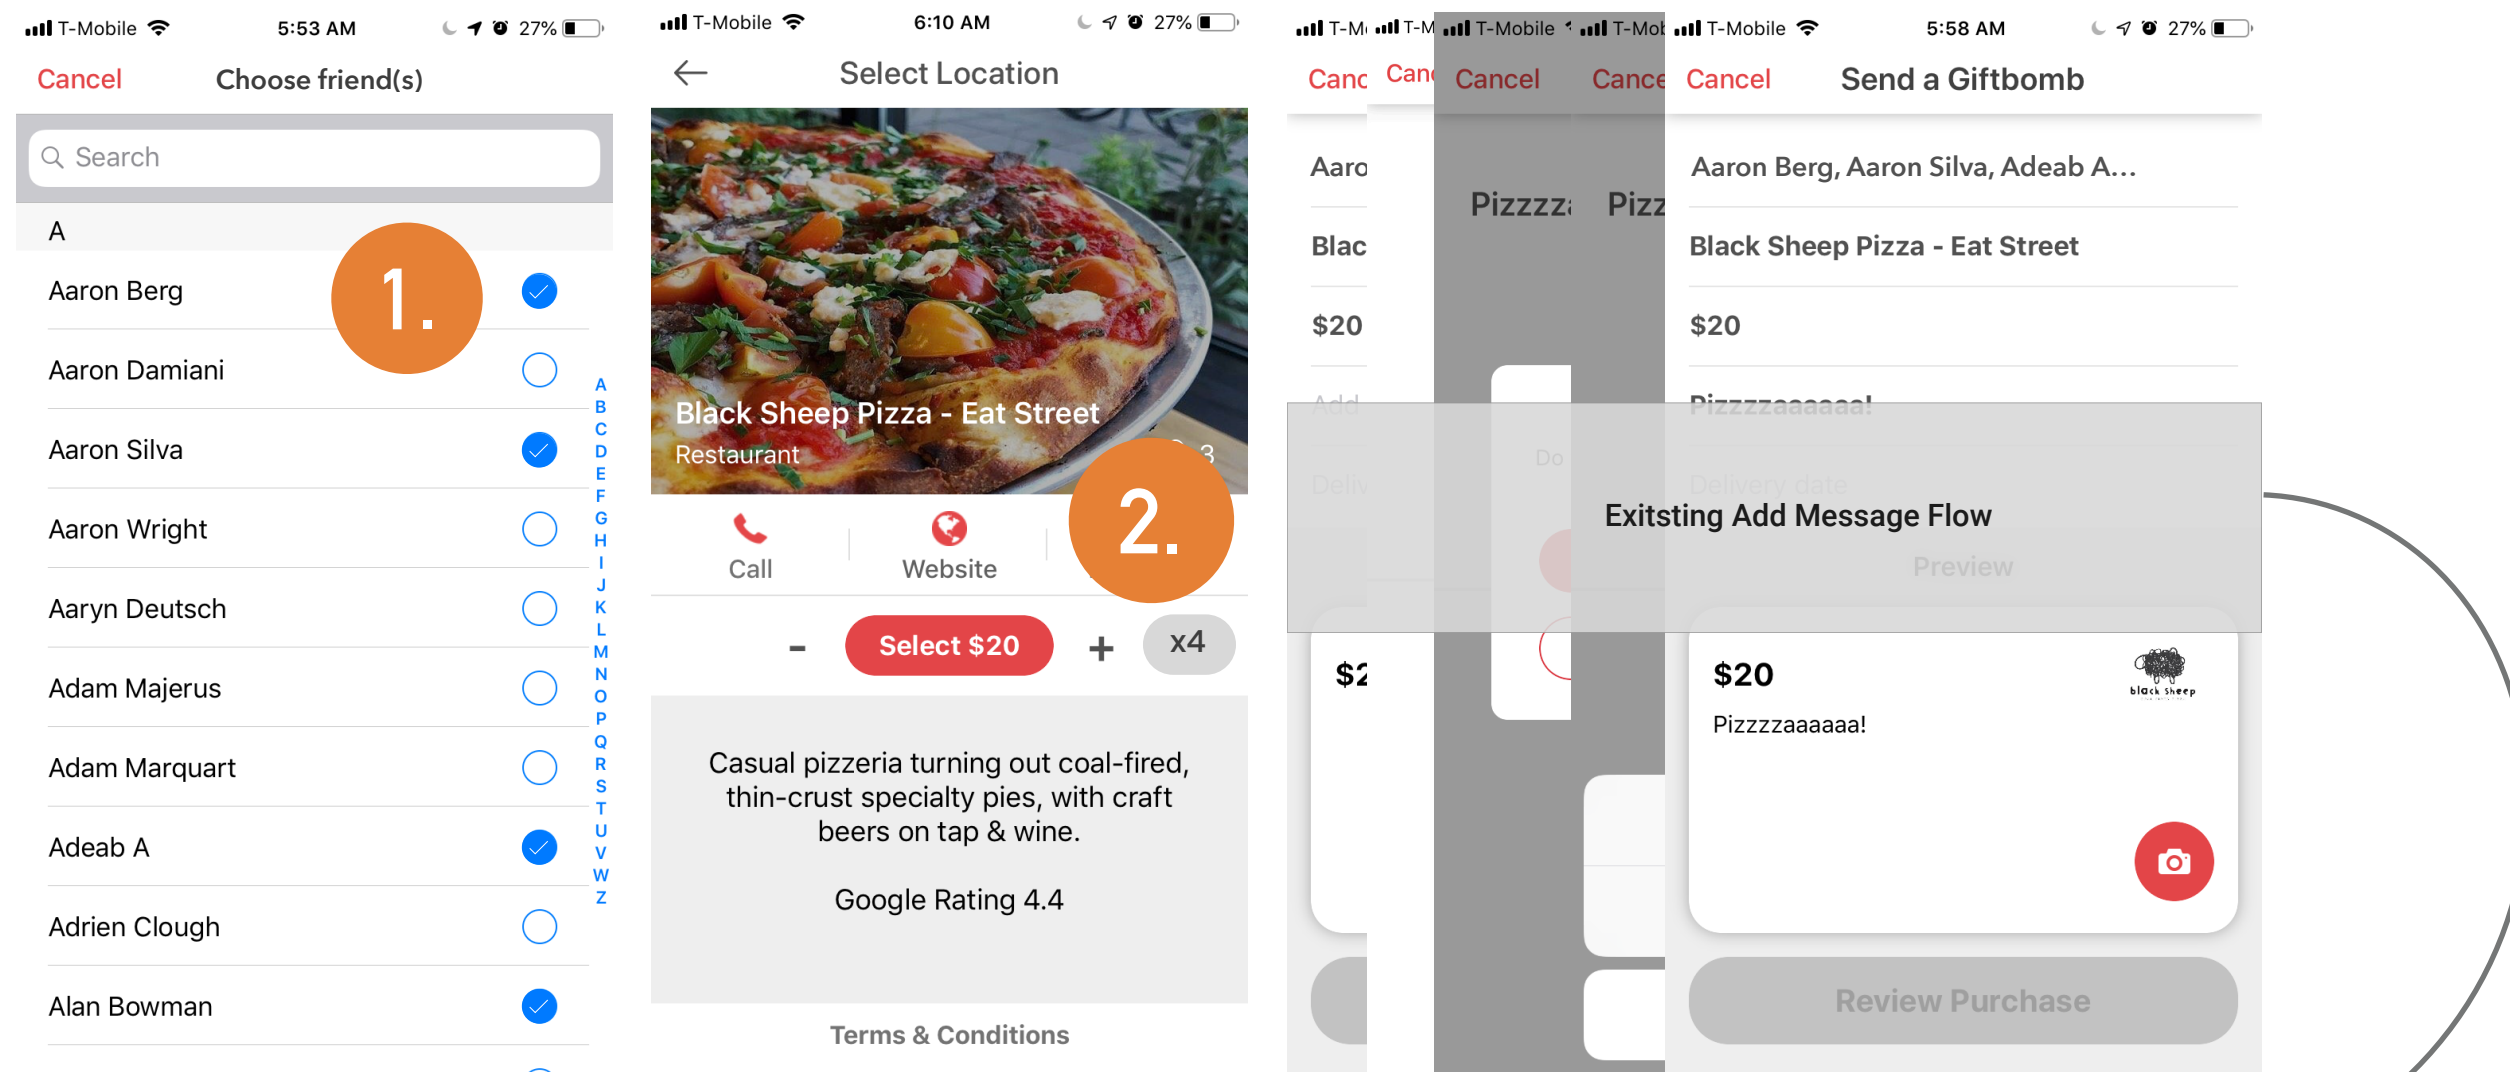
T-Mobile 5:53 AM 27%

Cancel Choose friend(s)

Search

A

Aaron Berg

1.

Aaron Damiani

Aaron Silva

Aaron Wright

Aaryn Deutsch

Adam Majerus

Adam Marquart

Adeab A

Adrien Clough

Alan Bowman

A B C D E F G H I J K L M N O P Q R S T U V W Z

T-Mobile 6:10 AM 27%

Select Location

Black Sheep Pizza - Eat Street

Restaurant

2.

Call

Website

- Select $20 + x4

Casual pizzeria turning out coal-fired, thin-crust specialty pies, with craft beers on tap & wine.

Google Rating 4.4

Terms & Conditions

T-Mobile 5:58 AM 27%

Cancel Send a Giftbomb

Aaron Berg, Aaron Silva, Adeab A...

Black Sheep Pizza - Eat Street

$20

Pizzzzaaaaaa!

Delivery date

Exitsting Add Message Flow

Preview

$20

black sheep

Pizzzzaaaaaa!

Review Purchase